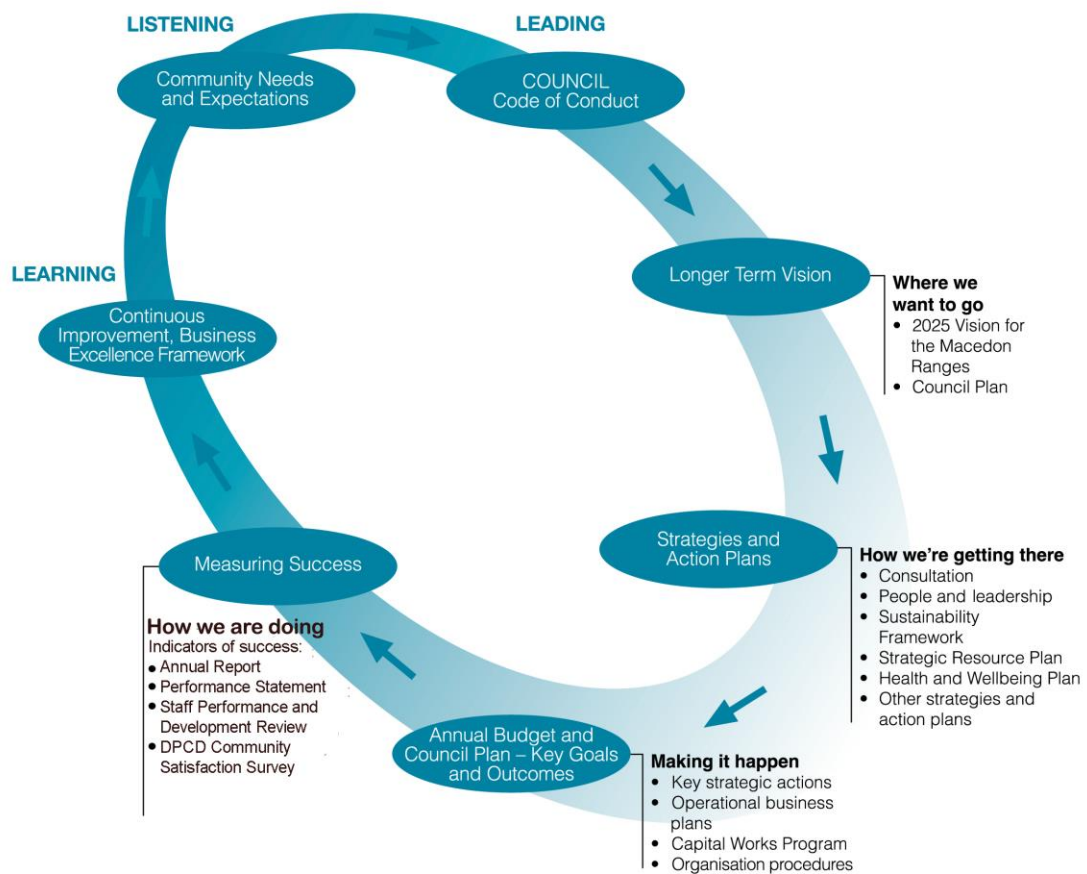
LISTENING

LEADING

Community Needs and Expectations

COUNCIL Code of Conduct

Longer Term Vision

Where we want to go
- 2025 Vision for the Macedon Ranges
- Council Plan

LEARNING

Continuous Improvement, Business Excellence Framework

Strategies and Action Plans

How we're getting there
- Consultation
- People and leadership
- Sustainability Framework
- Strategic Resource Plan
- Health and Wellbeing Plan
- Other strategies and action plans

Measuring Success

How we are doing
Indicators of success:
- Annual Report
- Performance Statement
- Staff Performance and Development Review
- DPCD Community Satisfaction Survey

Annual Budget and Council Plan – Key Goals and Outcomes

Making it happen
- Key strategic actions
- Operational business plans
- Capital Works Program
- Organisation procedures